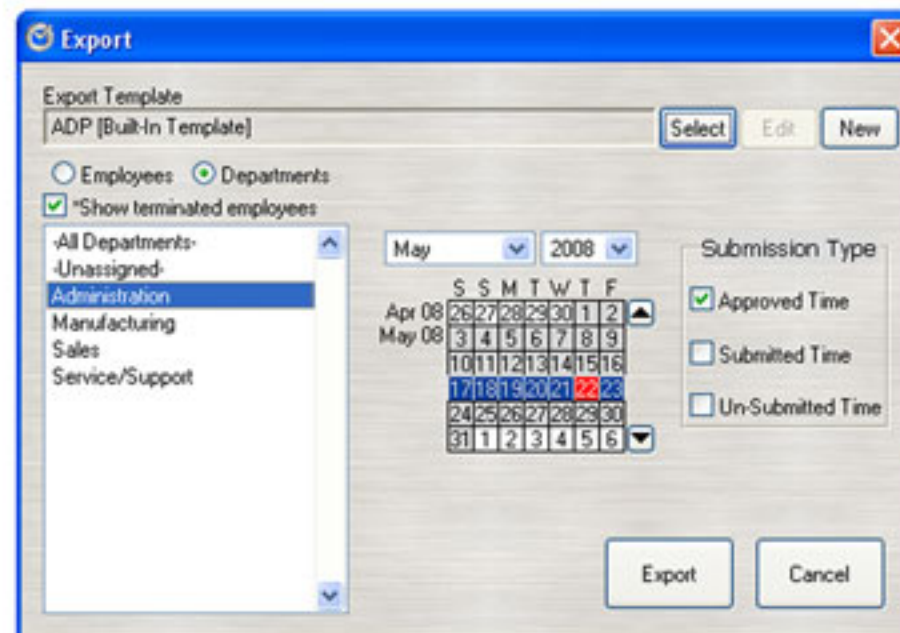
Export

Export Template
ADP [Built-In Template]
Select Edit New

Employees Departments
*Show terminated employees

-All Departments-
-Unassigned-
Administration
Manufacturing
Sales
Service/Support

May 2008

| | S | S | M | T | W | T | F |
|---|---|---|---|---|---|---|---|
| Apr 08 | 26 | 27 | 28 | 29 | 30 | 1 | 2 |
| May 08 | 3 | 4 | 5 | 6 | 7 | 8 | 9 |
| | 10 | 11 | 12 | 13 | 14 | 15 | 16 |
| | 17 | 18 | 19 | 20 | 21 | 22 | 23 |
| | 24 | 25 | 26 | 27 | 28 | 29 | 30 |
| | 31 | 1 | 2 | 3 | 4 | 5 | 6 |

Submission Type
Approved Time
Submitted Time
Un-Submitted Time

Export Cancel